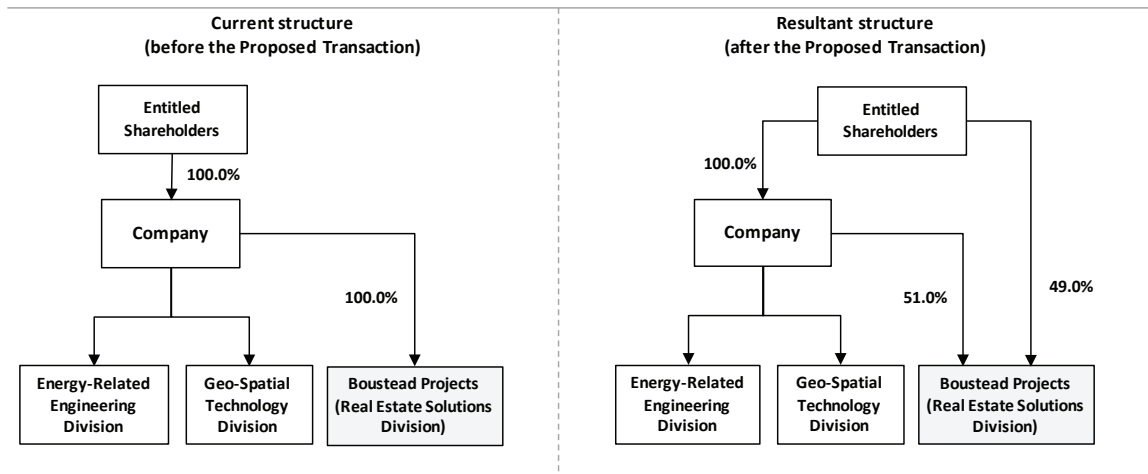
Current structure
(before the Proposed Transaction)

Entitled Shareholders

100.0%

Company

100.0%

Energy-Related Engineering Division

Geo-Spatial Technology Division

Boustead Projects (Real Estate Solutions Division)

Resultant structure
(after the Proposed Transaction)

Entitled Shareholders

100.0%

Company

51.0%

49.0%

Energy-Related Engineering Division

Geo-Spatial Technology Division

Boustead Projects (Real Estate Solutions Division)